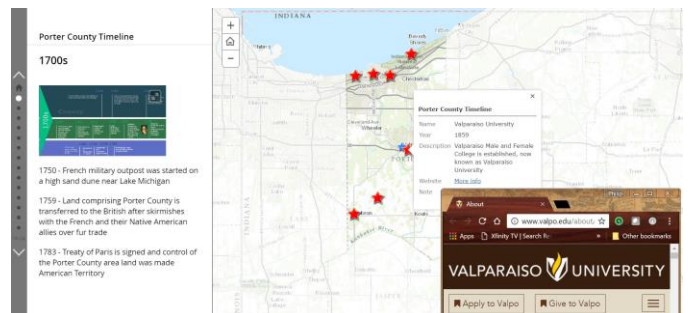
Porter County Timeline

1700s

1750 - French military outpost was started on a high sand dune near Lake Michigan

1759 - Land comprising Porter County is transferred to the British after skirmishes with the French and their Native American allies over fur trade

1783 - Treaty of Paris is signed and control of the Porter County area land was made American Territory

+
−

INDIANA

Wheeler

PORTER

Porter County Timeline

×

| Name | Valparaiso University |
|---|---|
| Year | 1859 |
| Description | Valparaiso Male and Female College is established, now known as Valparaiso University |
| Website | More info |
| Note | |

About

www.valpo.edu/about/

Apps Xfinity TV | Search R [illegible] Other bookmarks

VALPARAISO UNIVERSITY

Apply to Valpo

Give to Valpo